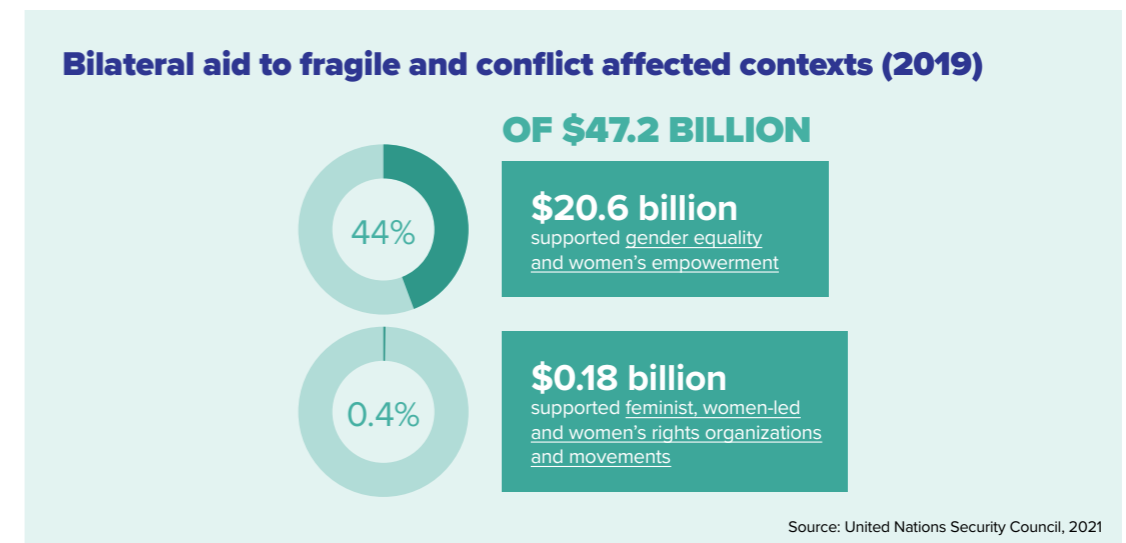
Bilateral aid to fragile and conflict affected contexts (2019)

OF $47.2 BILLION

44%

$20.6 billion
supported gender equality and women's empowerment

0.4%

$0.18 billion
supported feminist, women-led and women's rights organizations and movements

Source: United Nations Security Council, 2021